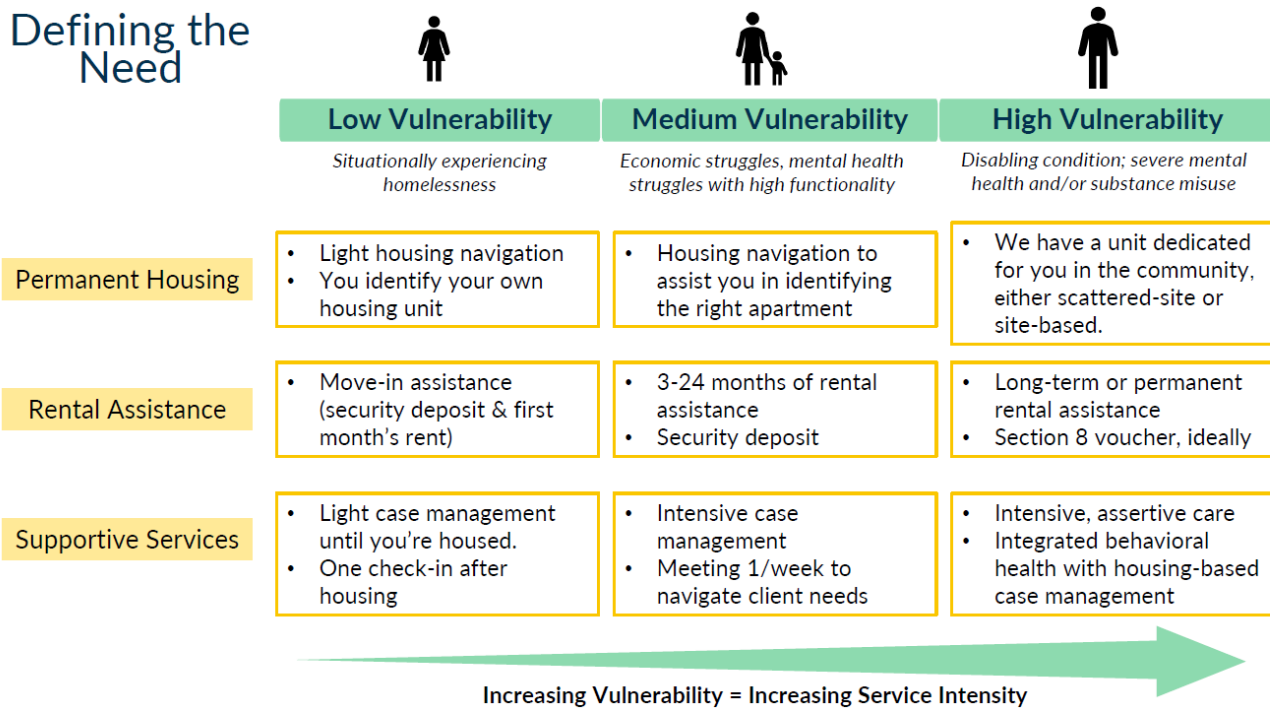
Defining the Need

| | Low Vulnerability | Medium Vulnerability | High Vulnerability |
|---|---|---|---|
| | *Situationally experiencing homelessness* | *Economic struggles, mental health struggles with high functionality* | *Disabling condition; severe mental health and/or substance misuse* |
| Permanent Housing | • Light housing navigation • You identify your own housing unit | • Housing navigation to assist you in identifying the right apartment | • We have a unit dedicated for you in the community, either scattered-site or site-based. |
| Rental Assistance | • Move-in assistance (security deposit & first month's rent) | • 3-24 months of rental assistance • Security deposit | • Long-term or permanent rental assistance • Section 8 voucher, ideally |
| Supportive Services | • Light case management until you're housed. • One check-in after housing | • Intensive case management • Meeting 1/week to navigate client needs | • Intensive, assertive care • Integrated behavioral health with housing-based case management |

Increasing Vulnerability = Increasing Service Intensity